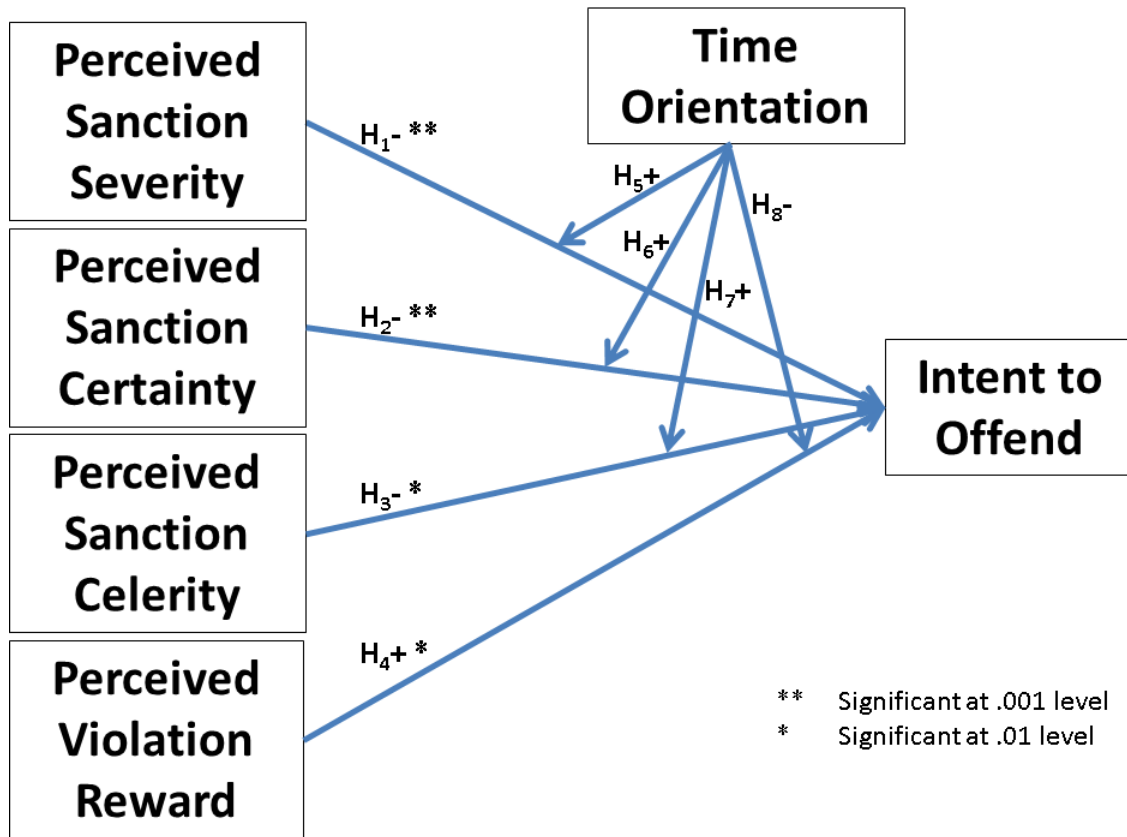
Perceived Sanction Severity

Perceived Sanction Certainty

Perceived Sanction Celerity

Perceived Violation Reward

Time Orientation

Intent to Offend

$H_1$- **

$H_2$- **

$H_3$- *

$H_4$+ *

$H_5$+

$H_6$+

$H_7$+

$H_8$-

** Significant at .001 level
* Significant at .01 level